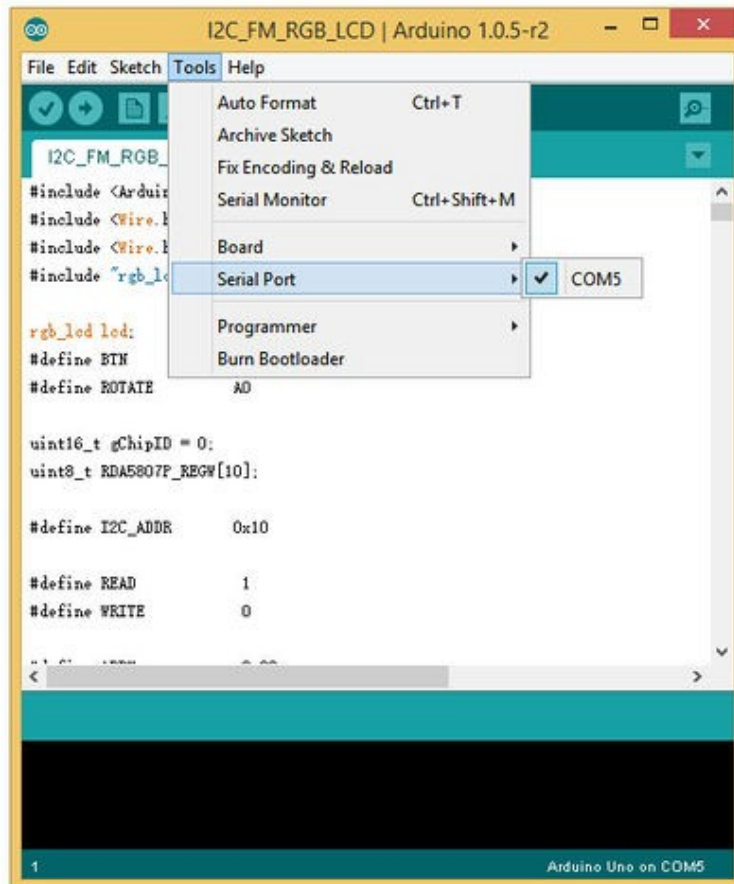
I2C_FM_RGB_LCD | Arduino 1.0.5-r2

File Edit Sketch Tools Help

I2C_FM_RGB_

Auto Format Ctrl+T
Archive Sketch
Fix Encoding & Reload
Serial Monitor Ctrl+Shift+M
Board
Serial Port
✓ COM5
Programmer
Burn Bootloader

#include <Arduir
#include <Wire.l
#include <Wire.l
#include "rgb_lc

rgb_lcd lcd;
#define BTN
#define ROTATE A0

uint16_t gChipID = 0;
uint8_t RDA5807P_REGW[10];

#define I2C_ADDR 0x10

#define READ 1
#define WRITE 0

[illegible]

1

Arduino Uno on COM5